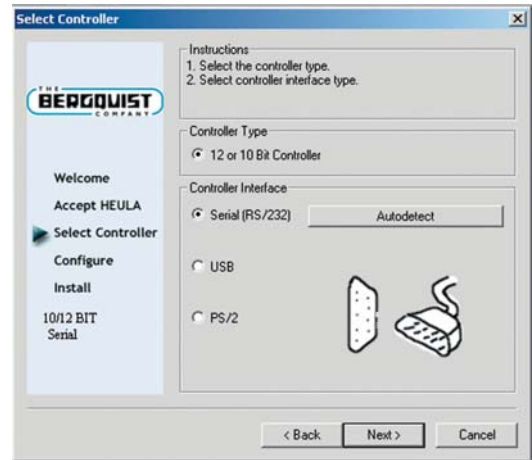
Select Controller

THE BERGQUIST COMPANY

Welcome
Accept HEULA
Select Controller
Configure
Install
10/12 BIT
Serial

Instructions
1. Select the controller type.
2. Select controller interface type.

Controller Type
12 or 10 Bit Controller

Controller Interface
Serial (RS/232)
Autodetect
USB
PS/2

< Back
Next >
Cancel